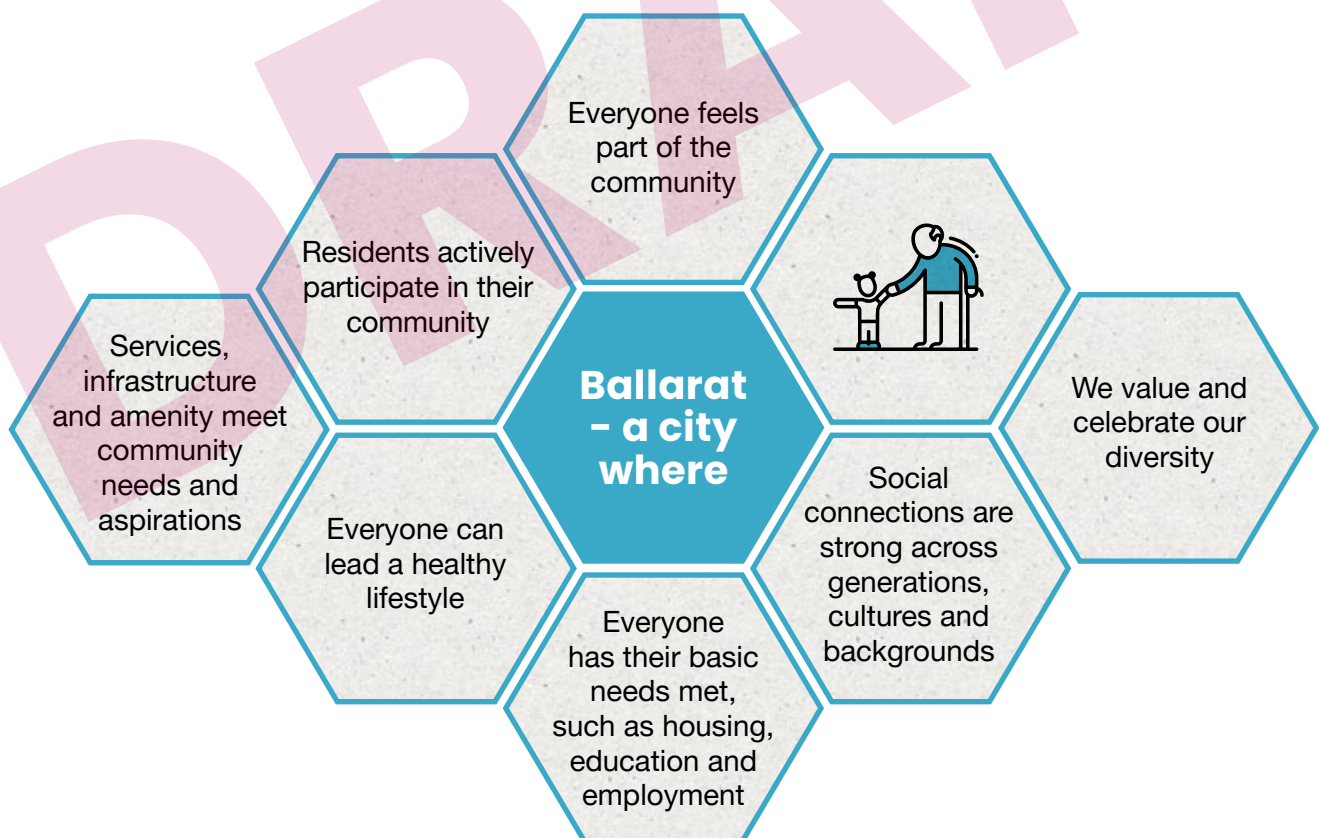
DRAFT

Ballarat - a city where

Everyone feels part of the community

Residents actively participate in their community

Services, infrastructure and amenity meet community needs and aspirations

Everyone can lead a healthy lifestyle

Everyone has their basic needs met, such as housing, education and employment

Social connections are strong across generations, cultures and backgrounds

We value and celebrate our diversity